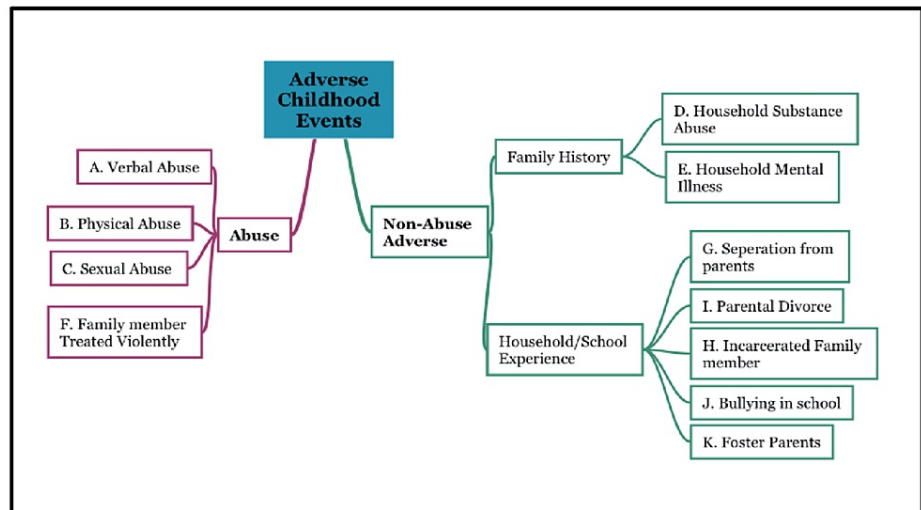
Adverse Childhood Events

A. Verbal Abuse

B. Physical Abuse

C. Sexual Abuse

F. Family member Treated Violently

Abuse

Non-Abuse Adverse

Family History

D. Household Substance Abuse

E. Household Mental Illness

Household/School Experience

G. Seperation from parents

I. Parental Divorce

H. Incarcerated Family member

J. Bullying in school

K. Foster Parents